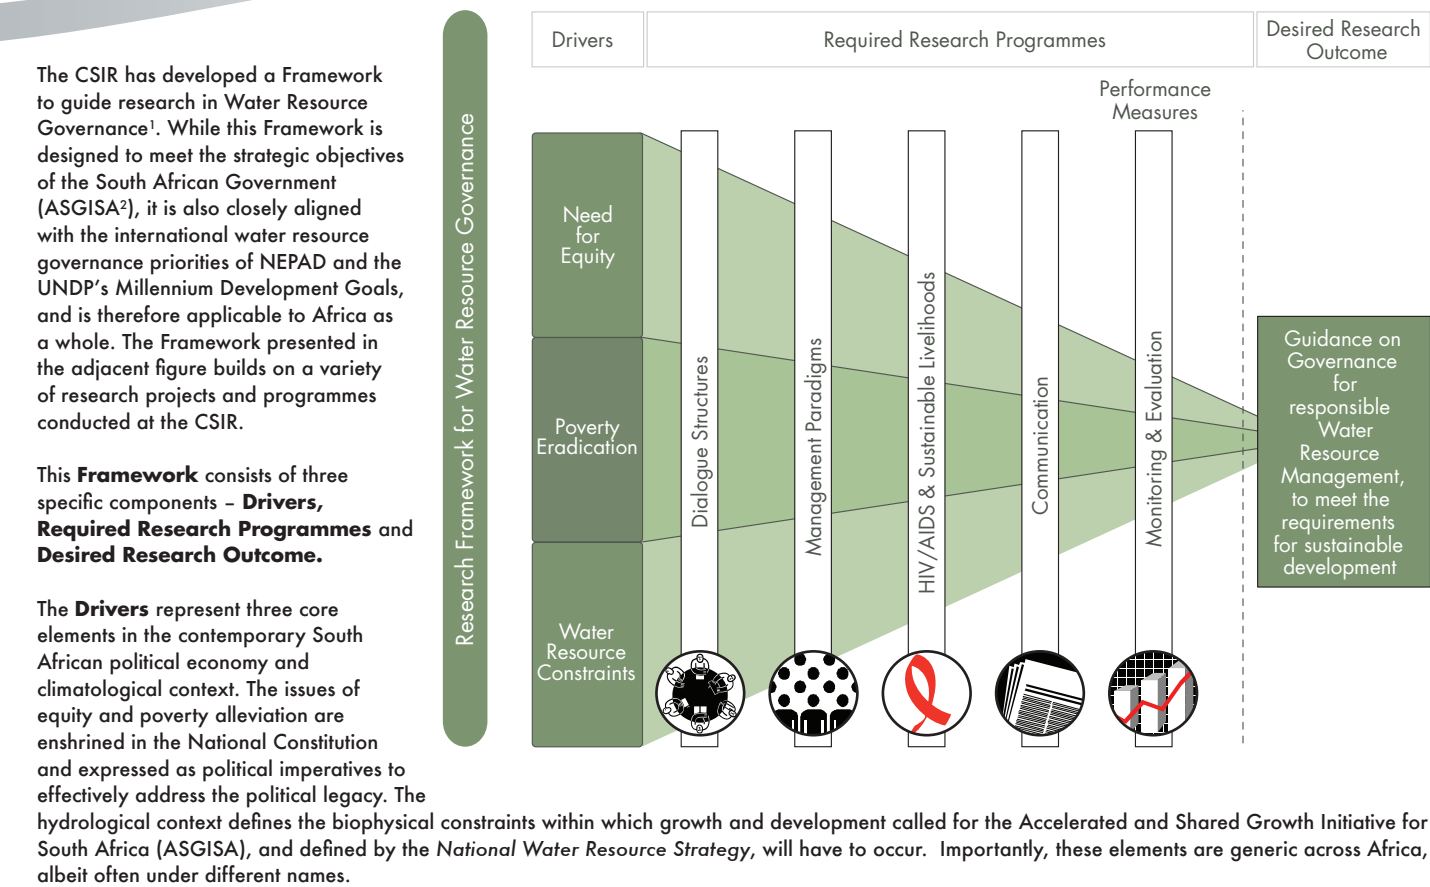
The CSIR has developed a Framework to guide research in Water Resource Governance¹. While this Framework is designed to meet the strategic objectives of the South African Government (ASGISA²), it is also closely aligned with the international water resource governance priorities of NEPAD and the UNDP's Millennium Development Goals, and is therefore applicable to Africa as a whole. The Framework presented in the adjacent figure builds on a variety of research projects and programmes conducted at the CSIR.

This **Framework** consists of three specific components – **Drivers, Required Research Programmes** and **Desired Research Outcome.**

The **Drivers** represent three core elements in the contemporary South African political economy and climatological context. The issues of equity and poverty alleviation are enshrined in the National Constitution and expressed as political imperatives to effectively address the political legacy. The hydrological context defines the biophysical constraints within which growth and development called for the Accelerated and Shared Growth Initiative for South Africa (ASGISA), and defined by the *National Water Resource Strategy*, will have to occur. Importantly, these elements are generic across Africa, albeit often under different names.

Research Framework for Water Resource Governance

| Drivers | Required Research Programmes | Desired Research Outcome |
|---|---|---|

Performance Measures

Need for Equity

Poverty Eradication

Water Resource Constraints

Dialogue Structures

Management Paradigms

HIV/AIDS & Sustainable Livelihoods

Communication

Monitoring & Evaluation

Guidance on Governance for responsible Water Resource Management, to meet the requirements for sustainable development